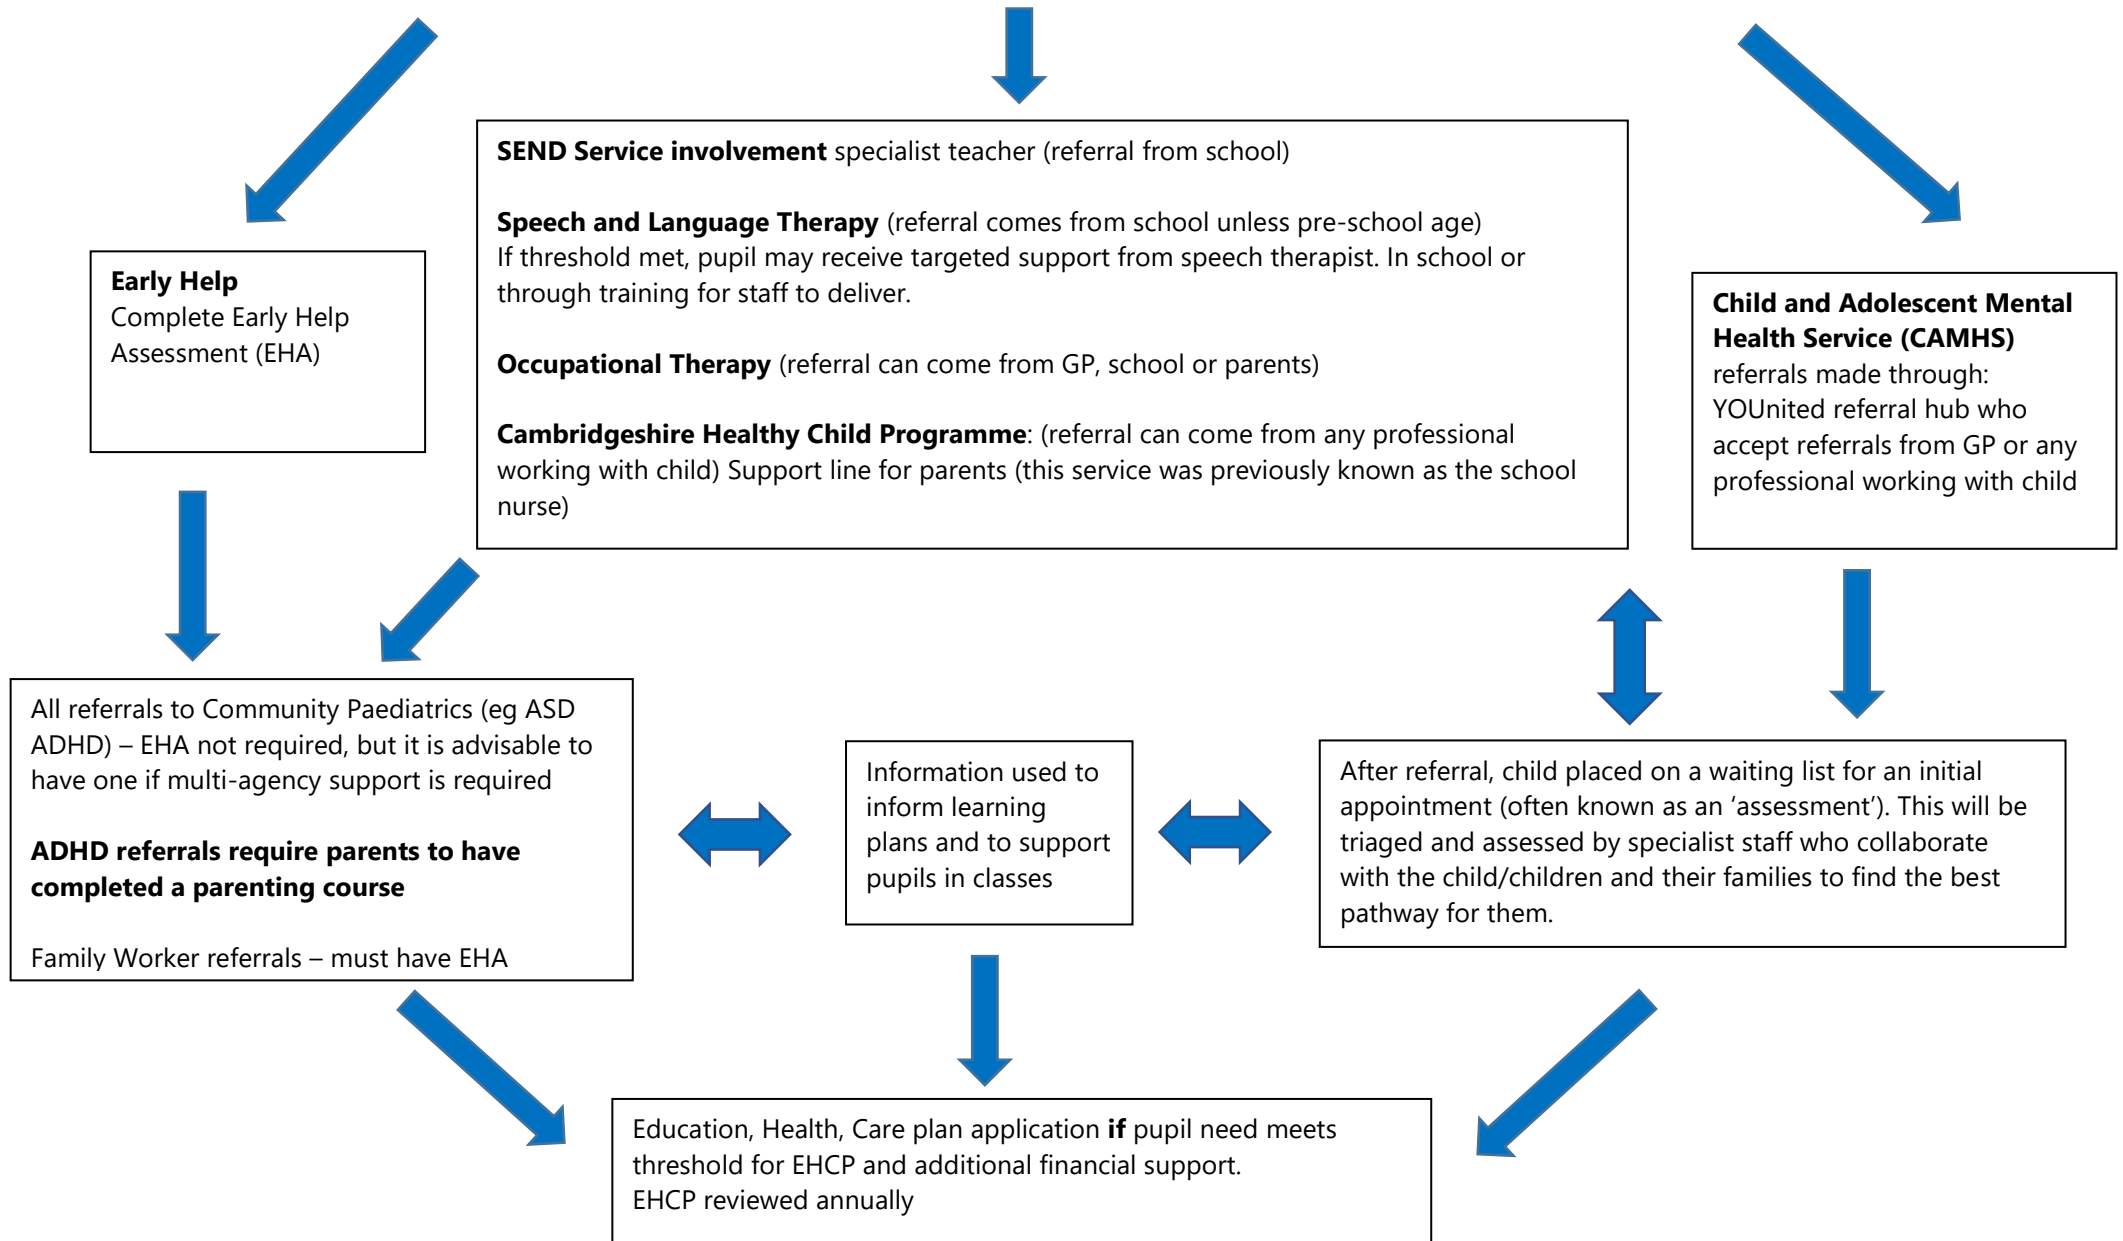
SEND Service involvement specialist teacher (referral from school)

Speech and Language Therapy (referral comes from school unless pre-school age)
If threshold met, pupil may receive targeted support from speech therapist. In school or through training for staff to deliver.

Occupational Therapy (referral can come from GP, school or parents)

Cambridgeshire Healthy Child Programme: (referral can come from any professional working with child) Support line for parents (this service was previously known as the school nurse)

Early Help
Complete Early Help Assessment (EHA)

Child and Adolescent Mental Health Service (CAMHS)
referrals made through: YOUnited referral hub who accept referrals from GP or any professional working with child

All referrals to Community Paediatrics (eg ASD ADHD) – EHA not required, but it is advisable to have one if multi-agency support is required

ADHD referrals require parents to have completed a parenting course

Family Worker referrals – must have EHA

Information used to inform learning plans and to support pupils in classes

After referral, child placed on a waiting list for an initial appointment (often known as an 'assessment'). This will be triaged and assessed by specialist staff who collaborate with the child/children and their families to find the best pathway for them.

Education, Health, Care plan application if pupil need meets threshold for EHCP and additional financial support.
EHCP reviewed annually